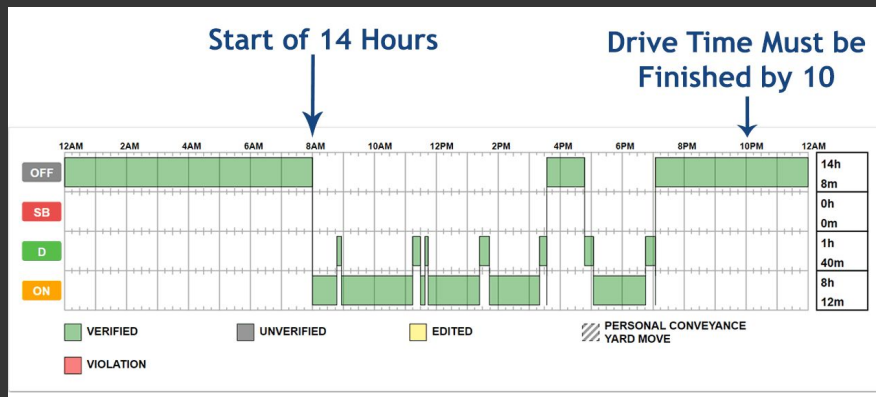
Start of 14 Hours

Drive Time Must be Finished by 10

12AM 2AM 4AM 6AM 8AM 10AM 12PM 2PM 4PM 6PM 8PM 10PM 12AM

OFF
SB
D
ON

14h 8m
0h 0m
1h 40m
8h 12m

VERIFIED
UNVERIFIED
EDITED
PERSONAL CONVEYANCE YARD MOVE
VIOLATION